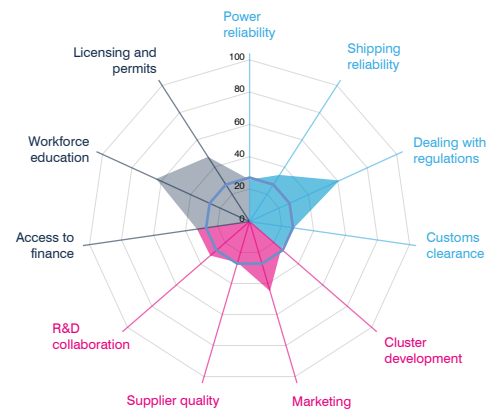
Power reliability

Shipping reliability

Dealing with regulations

Customs clearance

Cluster development

Marketing

Supplier quality

R&D collaboration

Access to finance

Workforce education

Licensing and permits

100
80
60
40
20
0